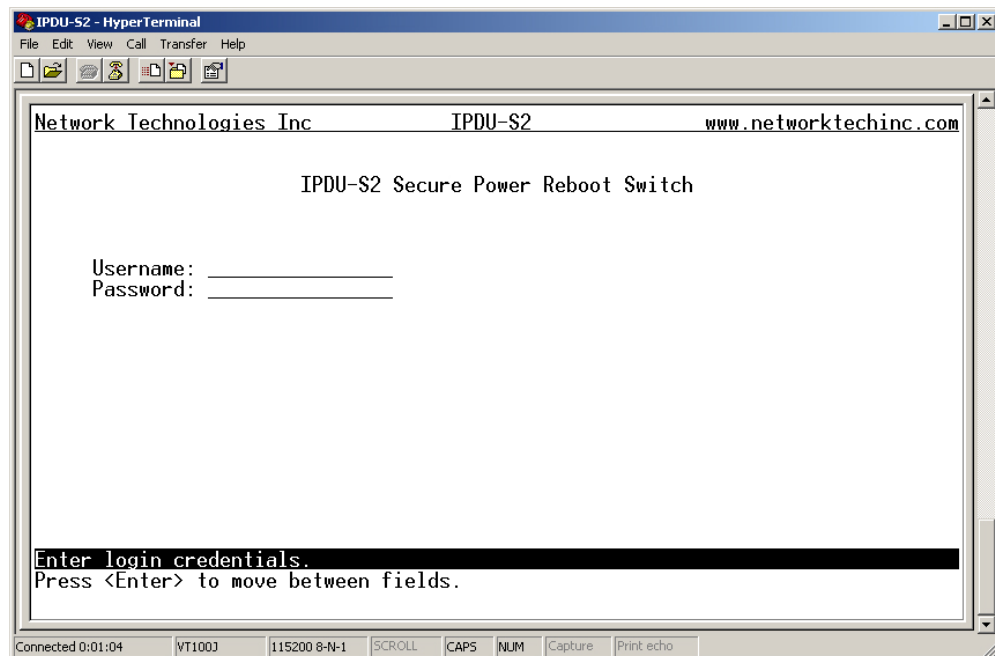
IPDU-S2 - HyperTerminal

File Edit View Call Transfer Help

Network Technologies Inc IPDU-S2 www.networktechinc.com

IPDU-S2 Secure Power Reboot Switch

Username: _______________
Password: _______________

Enter login credentials.
Press <Enter> to move between fields.

Connected 0:01:04 VT100J 115200 8-N-1 SCROLL CAPS NUM Capture Print echo